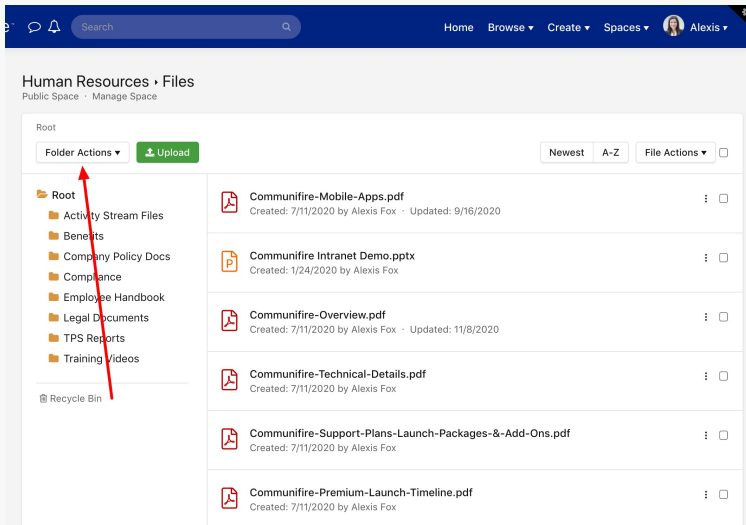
Search

Home Browse ▾ Create ▾ Spaces ▾ Alexis ▾

Human Resources › Files
Public Space · Manage Space

Root

Folder Actions ▾ Upload

Newest A-Z File Actions ▾

Root
Activity Stream Files
Benefits
Company Policy Docs
Compliance
Employee Handbook
Legal Documents
TPS Reports
Training Videos

Recycle Bin

Communifire-Mobile-Apps.pdf
Created: 7/11/2020 by Alexis Fox · Updated: 9/16/2020

Communifire Intranet Demo.pptx
Created: 1/24/2020 by Alexis Fox

Communifire-Overview.pdf
Created: 7/11/2020 by Alexis Fox · Updated: 11/8/2020

Communifire-Technical-Details.pdf
Created: 7/11/2020 by Alexis Fox

Communifire-Support-Plans-Launch-Packages-&-Add-Ons.pdf
Created: 7/11/2020 by Alexis Fox

Communifire-Premium-Launch-Timeline.pdf
Created: 7/11/2020 by Alexis Fox